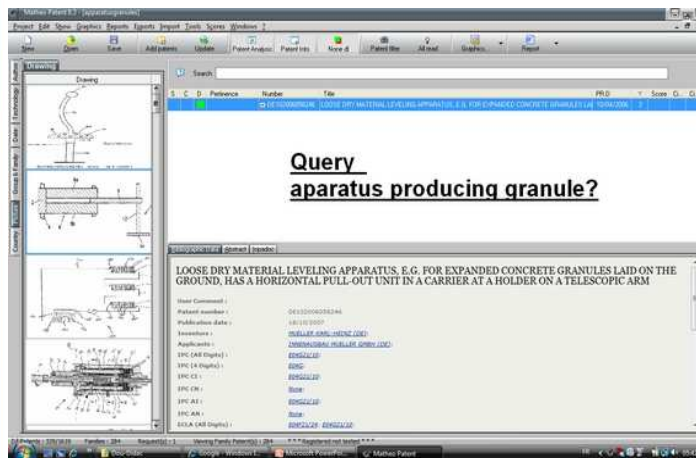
Matheo Patent 8.3 - [apparatusgranules]

Project Edit Show Graphics Reports Exports Import Tools Scores Windows ?

New Open Save Add patents Update Patent Analysis Patent Info None di Patent filter All read Graphics... Report

Drawing

Drawing

Search:

S C D Preference Number Title PRD Score C...

DE102006058246 LOOSE DRY MATERIAL LEVELING APPARATUS, E.G. FOR EXPANDED CONCRETE GRANULES LAI 10/04/2006

Query
aparatus producing granule?

Abstract Inpadoc

LOOSE DRY MATERIAL LEVELING APPARATUS, E.G. FOR EXPANDED CONCRETE GRANULES LAID ON THE GROUND, HAS A HORIZONTAL PULL-OUT UNIT IN A CARRIER AT A HOLDER ON A TELESCOPIC ARM

User Comment :
Patent number : DE102006058246
Publication date : 18/10/2007
Inventors : MUELLER KARL-HEINZ (DE);
Applicants : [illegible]
IPC (All Digits) : E04G21/10;
IPC (4 Digits) : E04G;
IPC CI : E04G21/10;
IPC CN : None;
IPC AI : E04G21/10;
IPC AN : None;
ECLA (All Digits) : E04F21/24; E04G21/10;

Author Technology Date Group & Family Country

*** Registered not tested ***

Microsoft PowerPoi... Matheo Patent